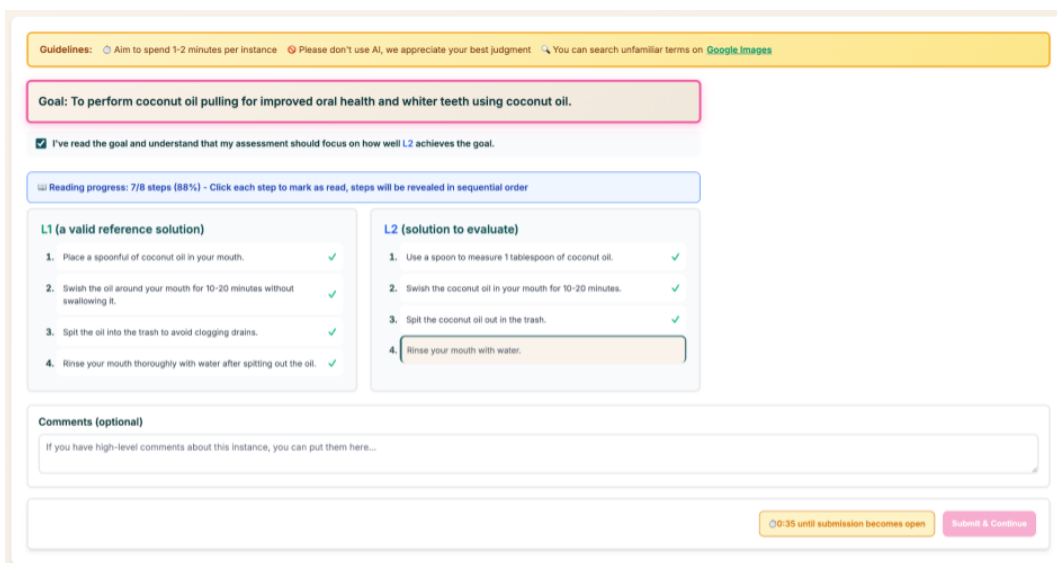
Guidelines: ⏱ Aim to spend 1-2 minutes per instance 🚫 Please don't use AI, we appreciate your best judgment 🔍 You can search unfamiliar terms on Google Images

Goal: To perform coconut oil pulling for improved oral health and whiter teeth using coconut oil.

☑ I've read the goal and understand that my assessment should focus on how well L2 achieves the goal.

📖 Reading progress: 7/8 steps (88%) - Click each step to mark as read, steps will be revealed in sequential order

L1 (a valid reference solution)

1. Place a spoonful of coconut oil in your mouth. ✓
2. Swish the oil around your mouth for 10-20 minutes without swallowing it. ✓
3. Spit the oil into the trash to avoid clogging drains. ✓
4. Rinse your mouth thoroughly with water after spitting out the oil. ✓

L2 (solution to evaluate)

1. Use a spoon to measure 1 tablespoon of coconut oil. ✓
2. Swish the coconut oil in your mouth for 10-20 minutes. ✓
3. Spit the coconut oil out in the trash. ✓
4. Rinse your mouth with water.

Comments (optional)

If you have high-level comments about this instance, you can put them here...

⏱0:35 until submission becomes open

Submit & Continue